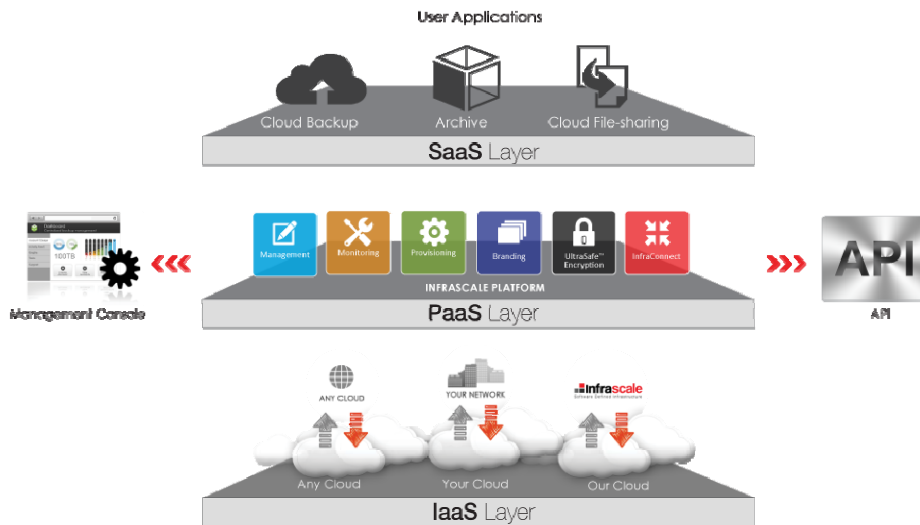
User Applications

Cloud Backup

Archive

Cloud File-sharing

SaaS Layer

100TB

Management Console

Management

Monitoring

Provisioning

Branding

UltraSafe™ Encryption

InfraConnect

INFRASCALE PLATFORM

PaaS Layer

API

API

ANY CLOUD

YOUR NETWORK

Infrascale

Any Cloud

Your Cloud

Our Cloud

IaaS Layer